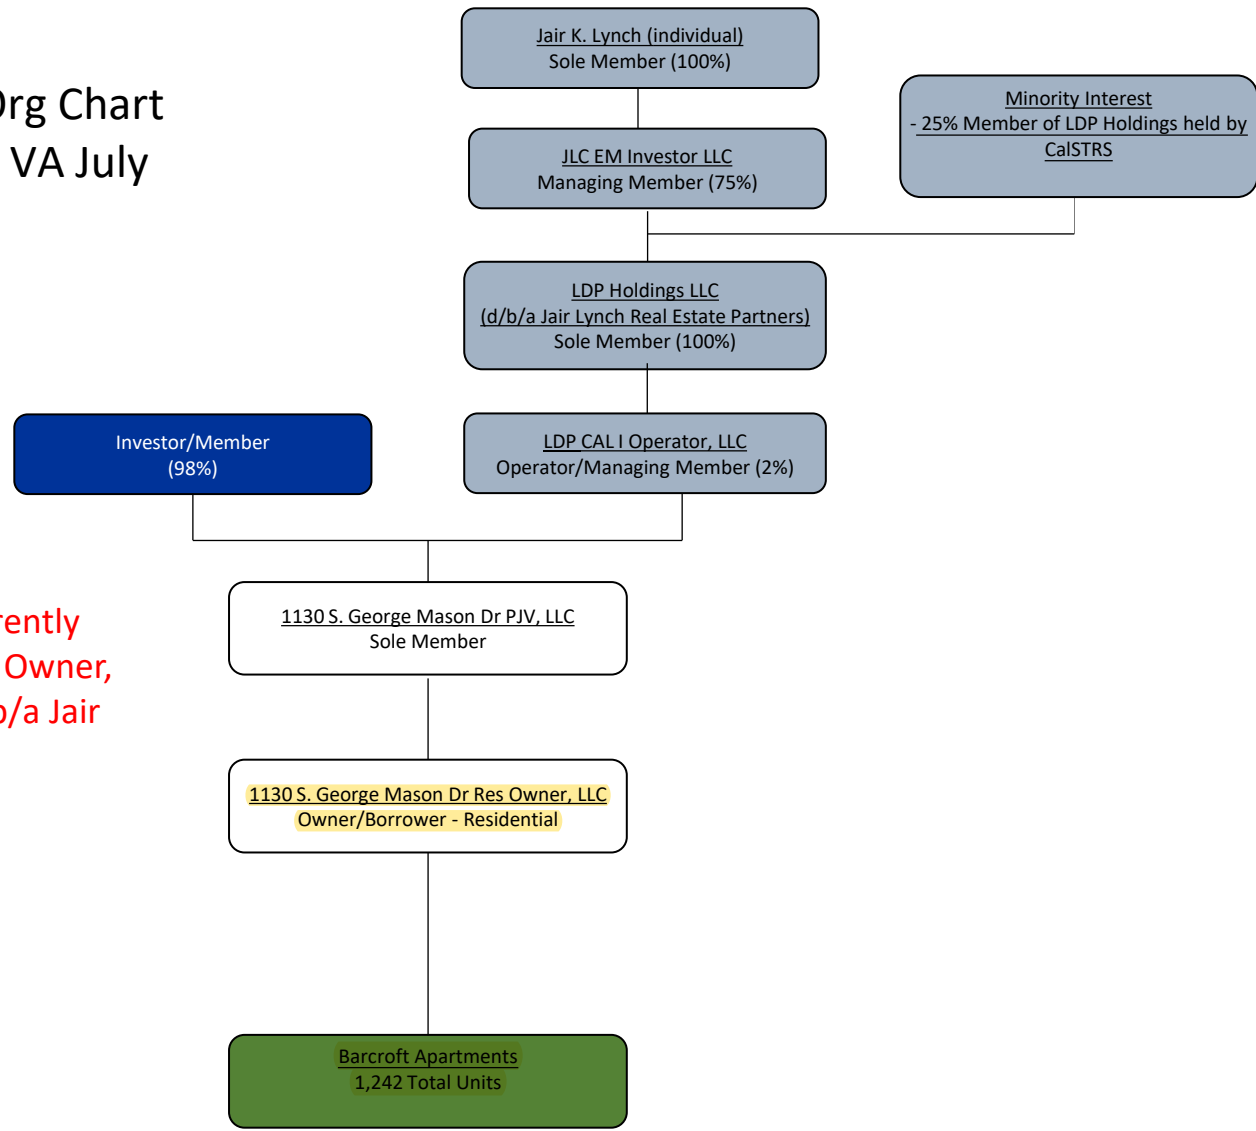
Org Chart
VA July

Jair K. Lynch (individual)
Sole Member (100%)

Minority Interest
- 25% Member of LDP Holdings held by CalSTRS

JLC EM Investor LLC
Managing Member (75%)

LDP Holdings LLC
(d/b/a Jair Lynch Real Estate Partners)
Sole Member (100%)

Investor/Member
(98%)

LDP CAL I Operator, LLC
Operator/Managing Member (2%)

rently
Owner,
/a Jair

1130 S. George Mason Dr PJV, LLC
Sole Member

1130 S. George Mason Dr Res Owner, LLC
Owner/Borrower - Residential

Barcroft Apartments
1,242 Total Units